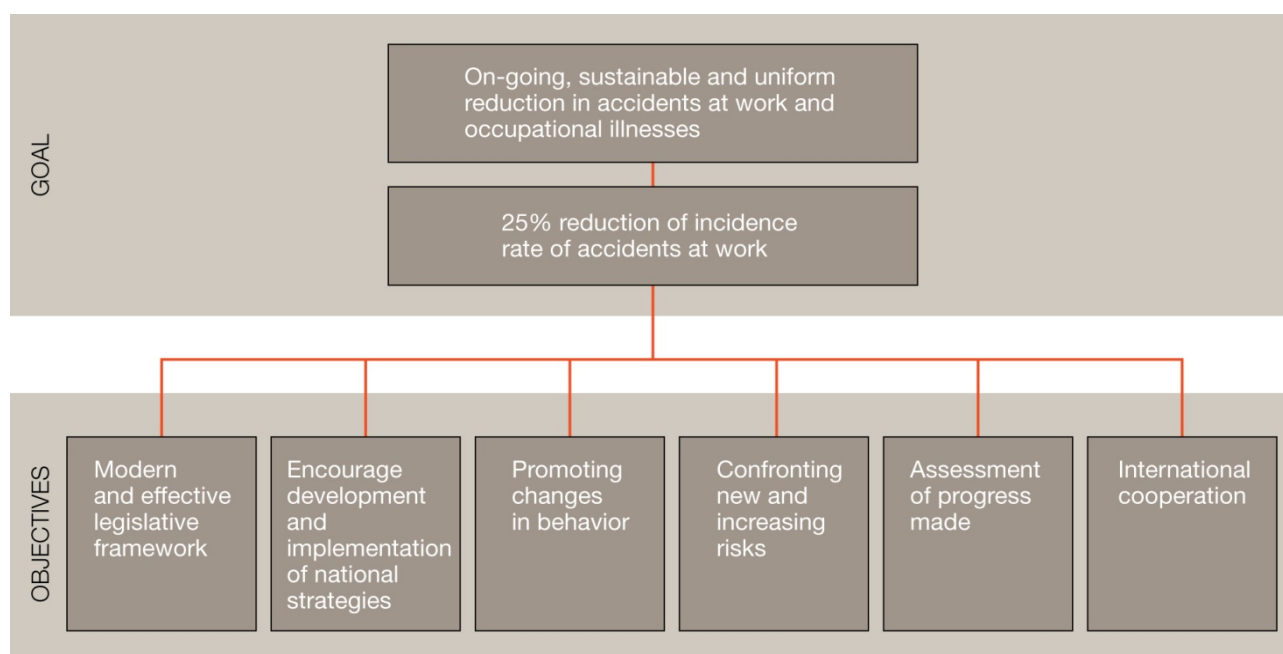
GOAL

On-going, sustainable and uniform reduction in accidents at work and occupational illnesses

25% reduction of incidence rate of accidents at work

OBJECTIVES

Modern and effective legislative framework

Encourage development and implementation of national strategies

Promoting changes in behavior

Confronting new and increasing risks

Assessment of progress made

International cooperation